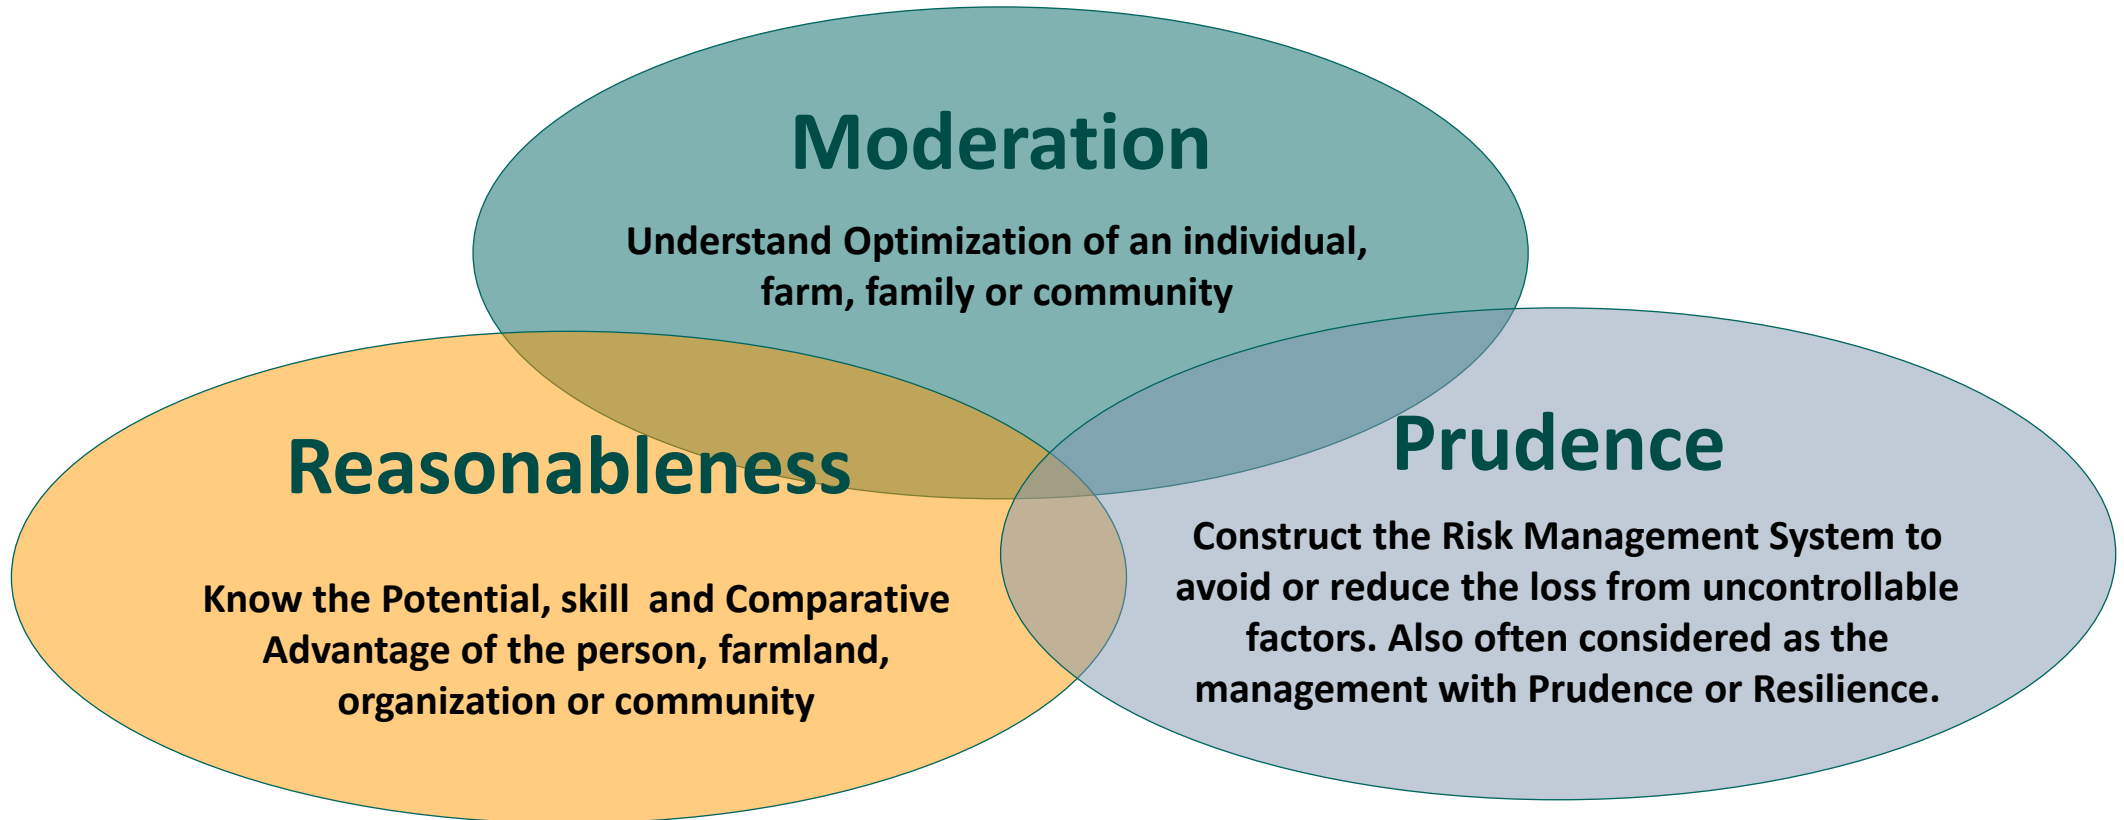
Moderation

Understand Optimization of an individual, farm, family or community

Reasonableness

Know the Potential, skill and Comparative Advantage of the person, farmland, organization or community

Prudence

Construct the Risk Management System to avoid or reduce the loss from uncontrollable factors. Also often considered as the management with Prudence or Resilience.